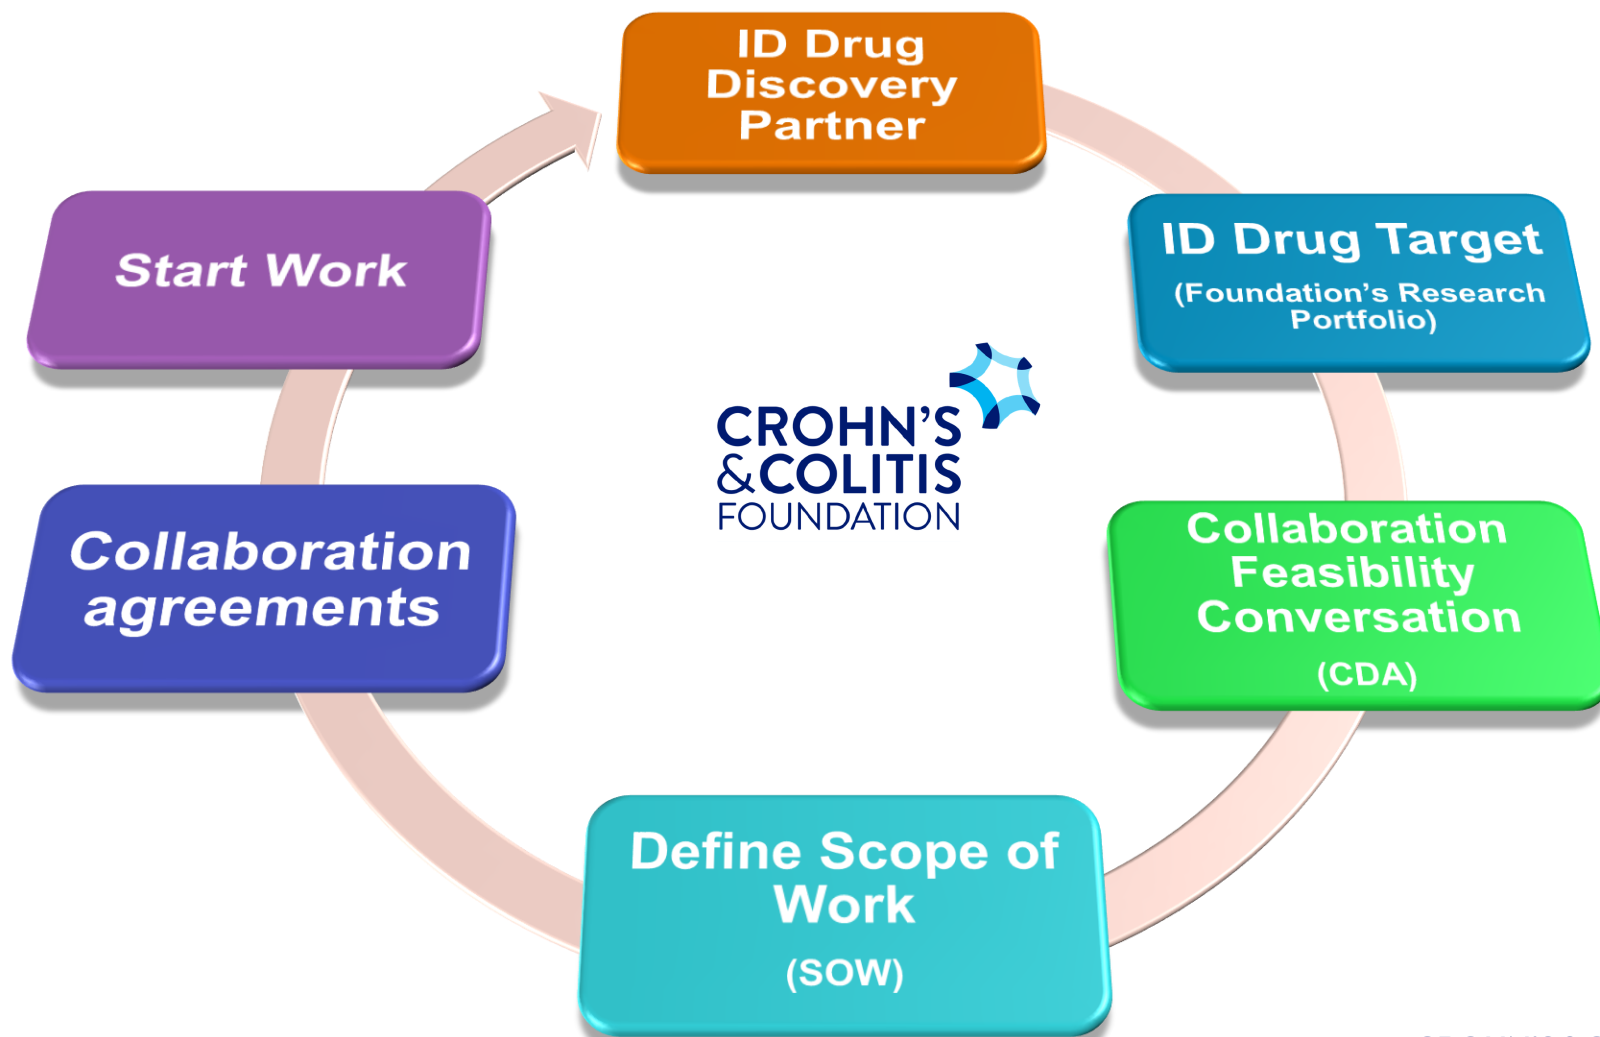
ID Drug Discovery Partner

ID Drug Target
(Foundation's Research Portfolio)

Collaboration Feasibility Conversation
(CDA)

Define Scope of Work
(SOW)

Collaboration agreements

Start Work

CROHN'S
&COLITIS
FOUNDATION